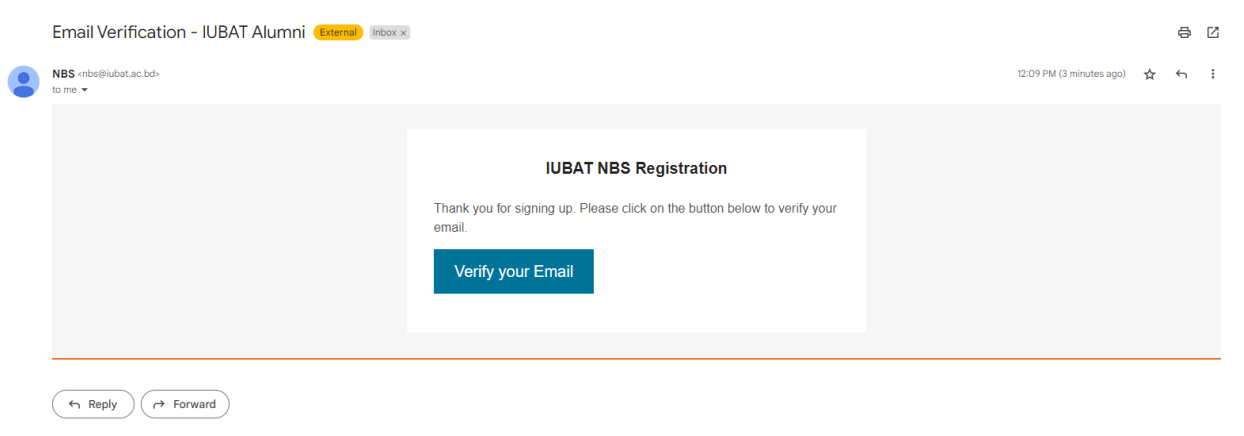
Email Verification - IUBAT Alumni External Inbox ×

NBS <nbs@iubat.ac.bd>
to me

12:09 PM (3 minutes ago)

IUBAT NBS Registration

Thank you for signing up. Please click on the button below to verify your email.

Verify your Email

Reply Forward